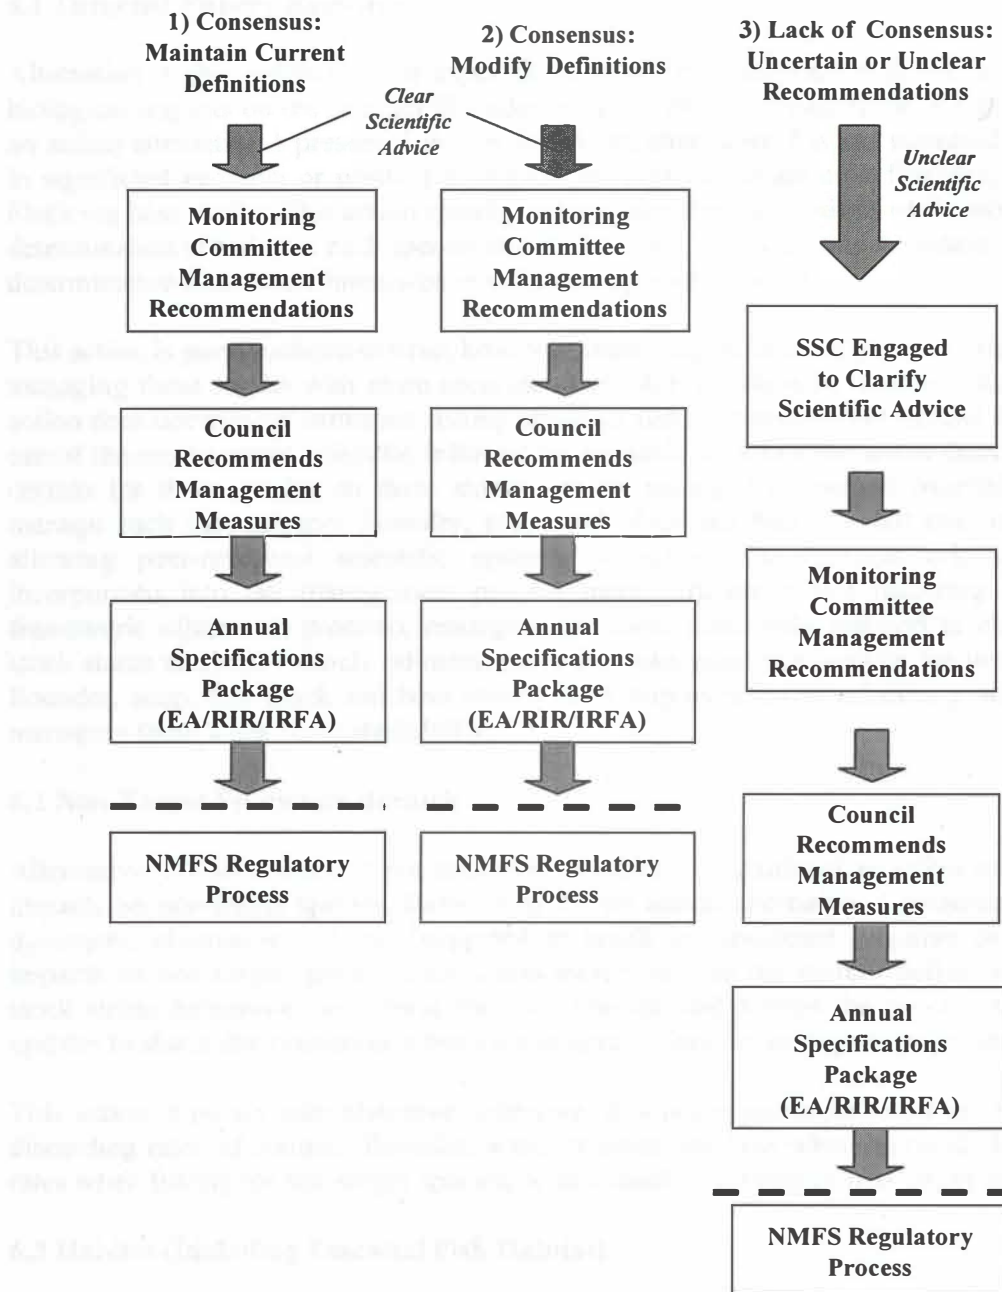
1) Consensus: Maintain Current Definitions

2) Consensus: Modify Definitions

3) Lack of Consensus: Uncertain or Unclear Recommendations

Clear Scientific Advice

Unclear Scientific Advice

Monitoring Committee Management Recommendations

Monitoring Committee Management Recommendations

SSC Engaged to Clarify Scientific Advice

Council Recommends Management Measures

Council Recommends Management Measures

Monitoring Committee Management Recommendations

Annual Specifications Package (EA/RIR/IRFA)

Annual Specifications Package (EA/RIR/IRFA)

Council Recommends Management Measures

NMFS Regulatory Process

NMFS Regulatory Process

Annual Specifications Package (EA/RIR/IRFA)

NMFS Regulatory Process